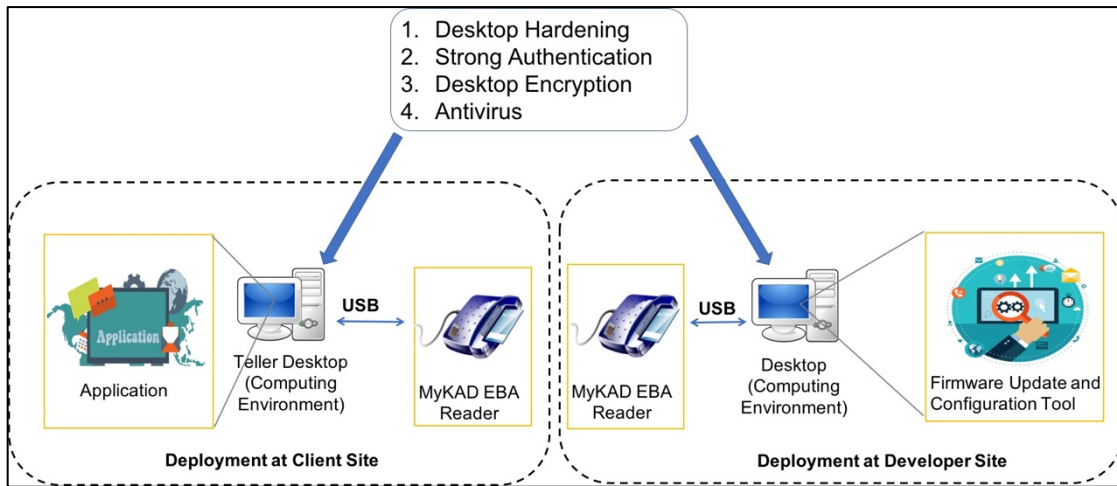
1. Desktop Hardening
2. Strong Authentication
3. Desktop Encryption
4. Antivirus

Application

Application

Teller Desktop (Computing Environment)

USB

MyKAD EBA Reader

Deployment at Client Site

MyKAD EBA Reader

USB

Desktop (Computing Environment)

Firmware Update and Configuration Tool

Deployment at Developer Site